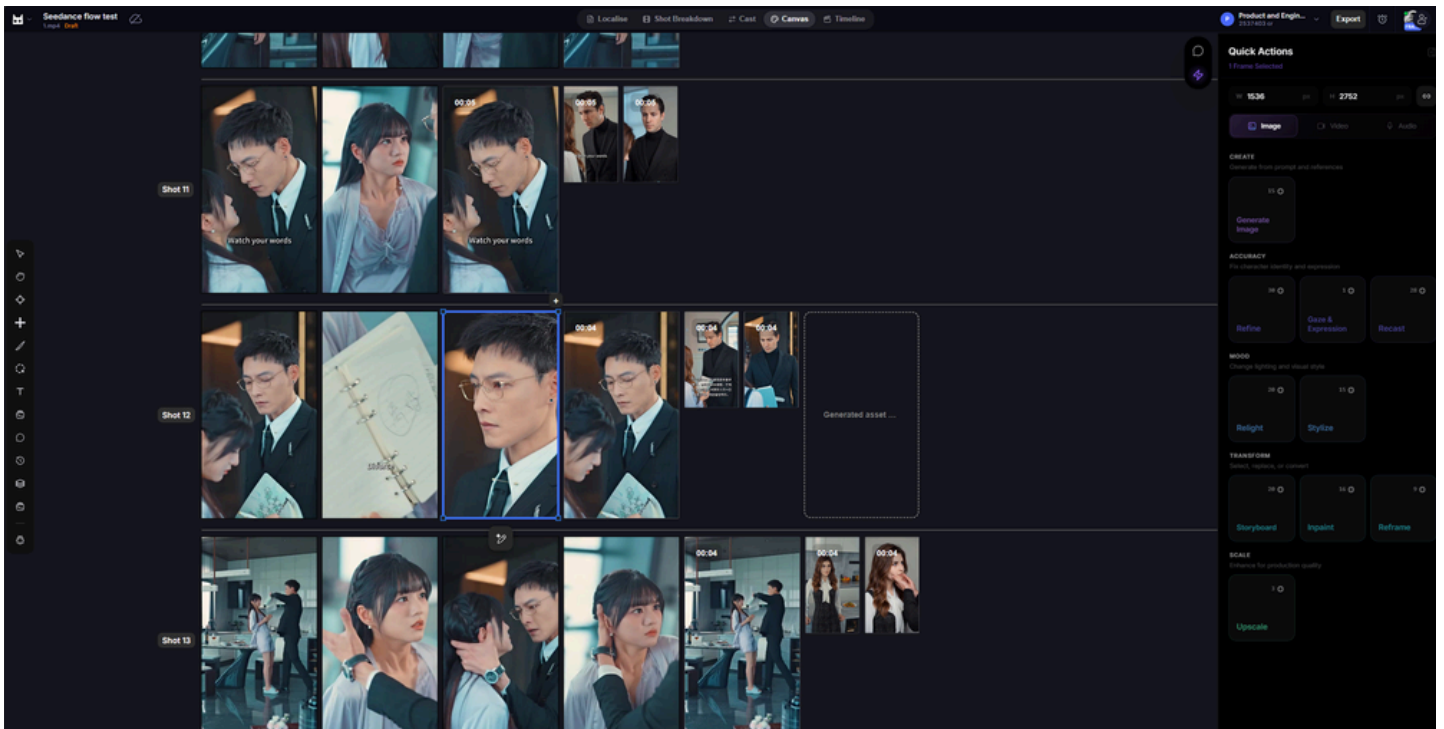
Seedance flow test
1.4ep6 Draft

Localise Shot Breakdown Cast Canvas Timeline

Product and Engin...
2537403 cr
Export

Quick Actions
1 Frame Selected

W 1536 px H 2752 px 9:16

Image Video Audio

CREATE
Generate from prompt and references
Generate Image

ACCURACY
Fix character identity and expression
Refine
Gaze & Expression
Recast

MOOD
Change lighting and visual style
Relight
Stylize

TRANSFORM
Select, replace, or convert
Storyboard
Inpaint
Reframe

SCALE
Enhance for production quality
Upscale

Shot 11
Watch your words
00:05
Watch your words
00:05
00:05

Shot 12
00:04
00:04
00:04
Generated asset ...

Shot 13
00:04
00:04
00:04